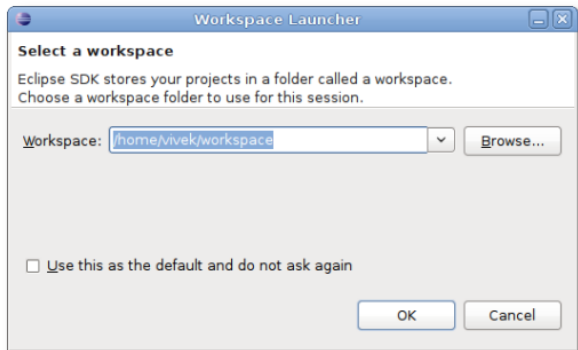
Workspace Launcher

Select a workspace

Eclipse SDK stores your projects in a folder called a workspace.
Choose a workspace folder to use for this session.

Workspace: /home/vivek/workspace

Browse...

Use this as the default and do not ask again

OK

Cancel